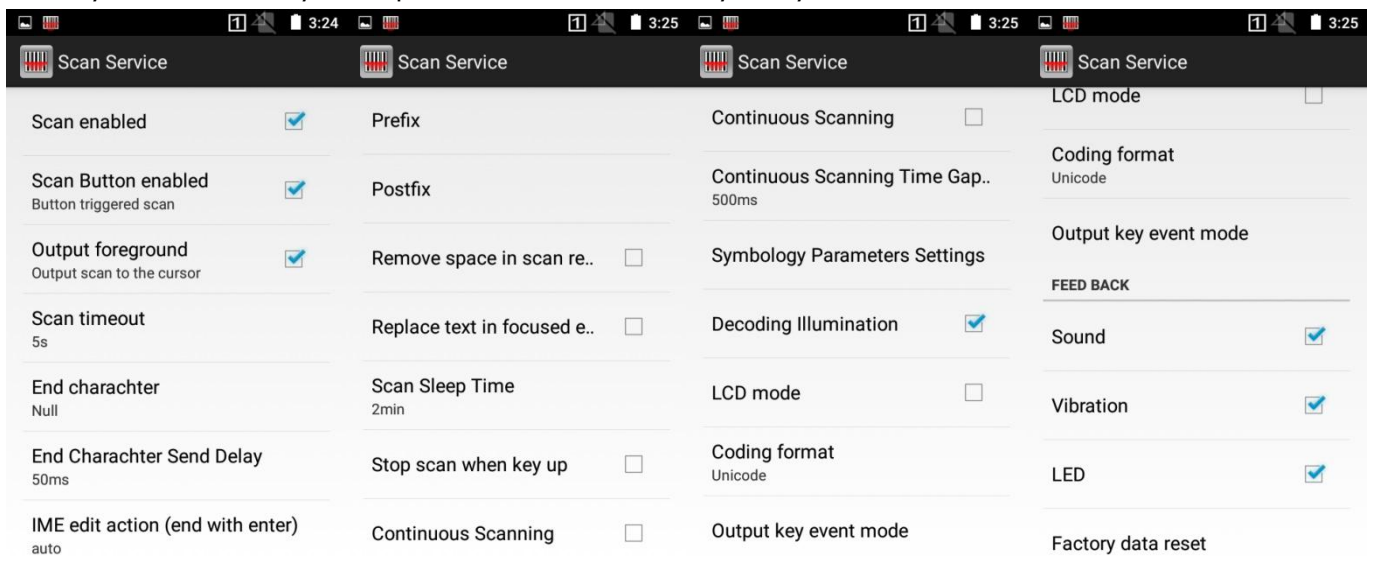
1 3:24
Scan Service
Scan enabled
Scan Button enabled
Button triggered scan
Output foreground
Output scan to the cursor
Scan timeout
5s
End charachter
Null
End Charachter Send Delay
50ms
IME edit action (end with enter)
auto

1 3:25
Scan Service
Prefix
Postfix
Remove space in scan re..
Replace text in focused e..
Scan Sleep Time
2min
Stop scan when key up
Continuous Scanning

1 3:25
Scan Service
Continuous Scanning
Continuous Scanning Time Gap..
500ms
Symbology Parameters Settings
Decoding Illumination
LCD mode
Coding format
Unicode
Output key event mode

1 3:25
Scan Service
LCD mode
Coding format
Unicode
Output key event mode
FEED BACK
Sound
Vibration
LED
Factory data reset